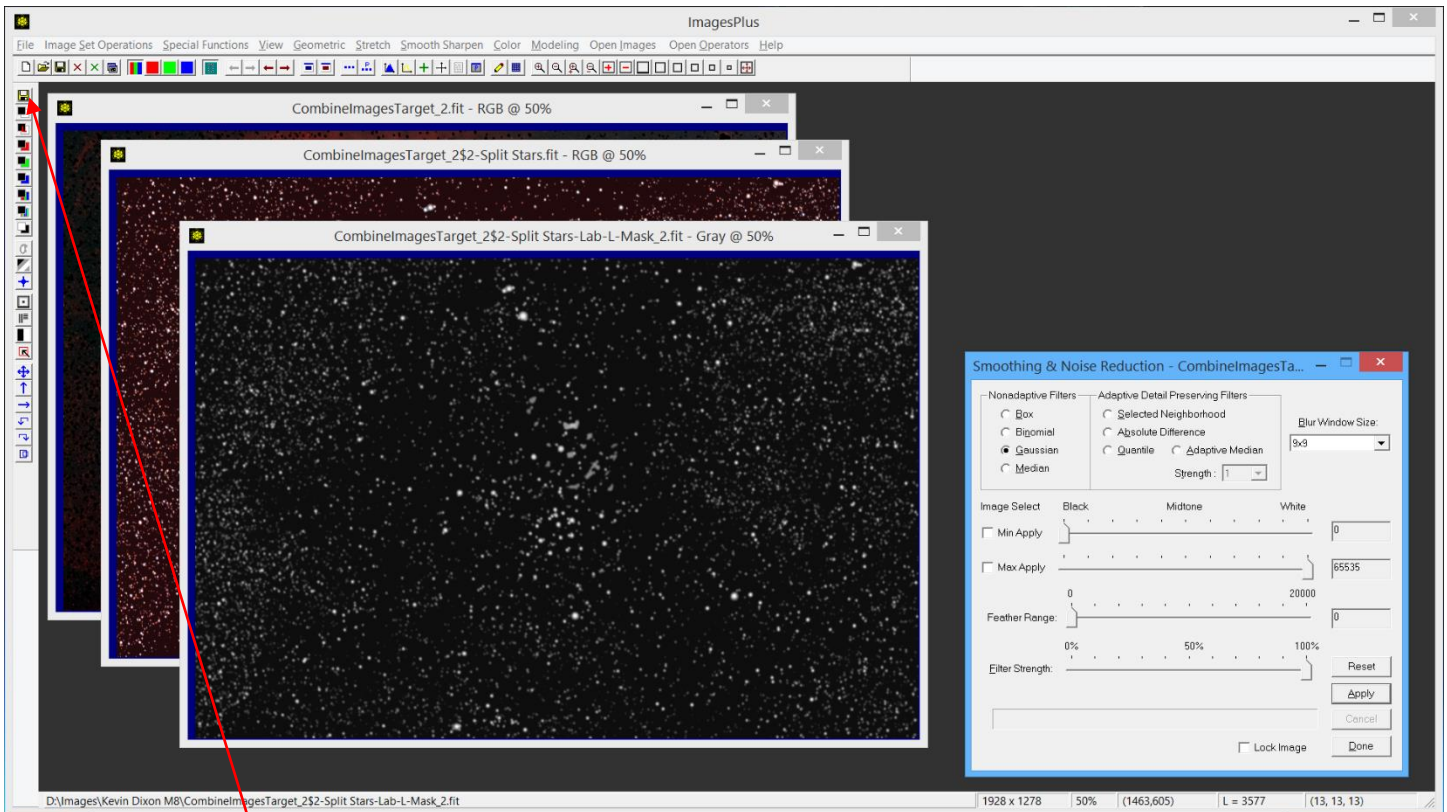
ImagesPlus

File Image Set Operations Special Functions View Geometric Stretch Smooth Sharpen Color Modeling Open Images Open Operators Help

CombineImagesTarget_2.fit - RGB @ 50%

CombineImagesTarget_2$2-Split Stars.fit - RGB @ 50%

CombineImagesTarget_2$2-Split Stars-Lab-L-Mask_2.fit - Gray @ 50%

Smoothing & Noise Reduction - CombineImagesTa...

Nonadaptive Filters
Box
Binomial
Gaussian
Median

Adaptive Detail Preserving Filters
Selected Neighborhood
Absolute Difference
Quantile
Adaptive Median
Strength : 1

Blur Window Size:
9x9

Image Select
Black
Midtone
White
Min Apply
0
Max Apply
65535

0
20000
Feather Range:
0

0%
50%
100%
Filter Strength:

Reset
Apply
Cancel

Lock Image
Done

D:\Images\Kevin Dixon M8\CombineImagesTarget_2$2-Split Stars-Lab-L-Mask_2.fit
1928 x 1278
50%
(1463,605)
L = 3577
(13, 13, 13)